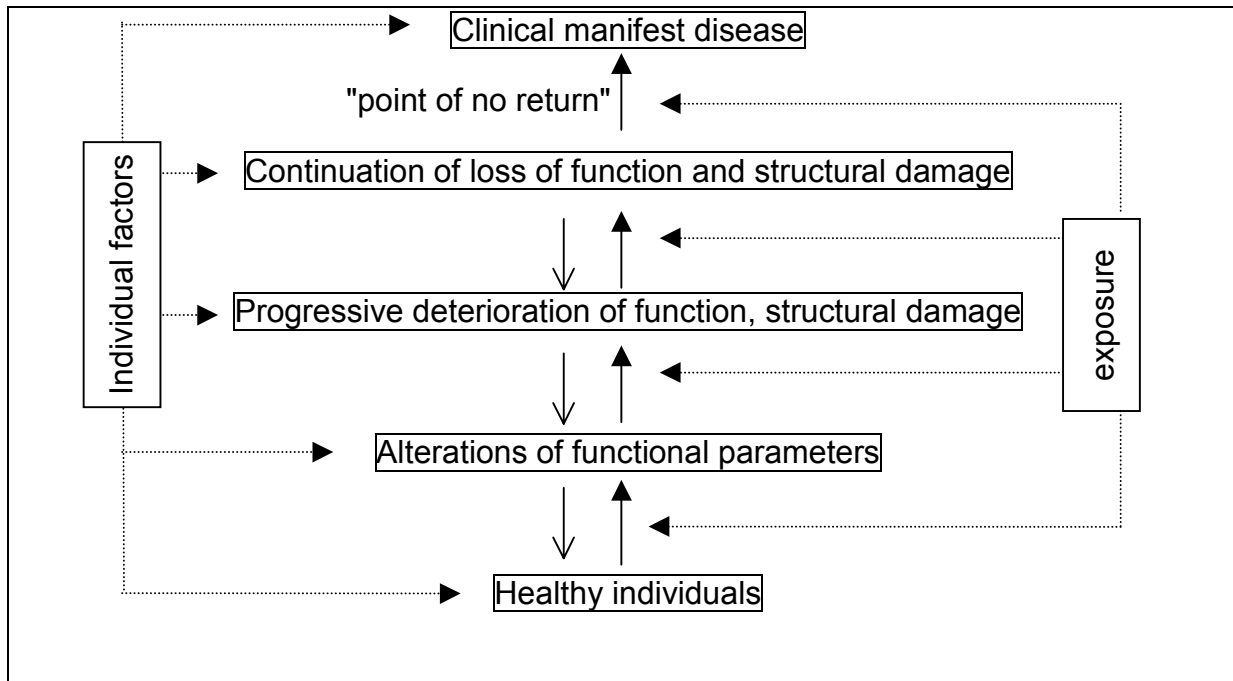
Clinical manifest disease

"point of no return"

Individual factors

Continuation of loss of function and structural damage

exposure

Progressive deterioration of function, structural damage

Alterations of functional parameters

Healthy individuals